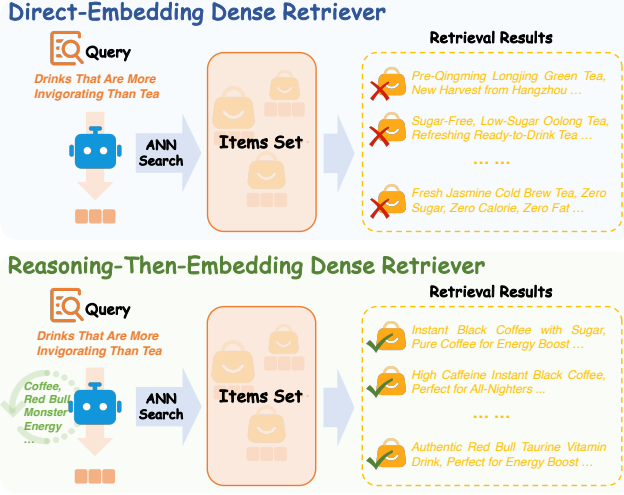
Direct-Embedding Dense Retriever

Query

Drinks That Are More Invigorating Than Tea

ANN Search

Items Set

Retrieval Results

Pre-Qingming Longjing Green Tea, New Harvest from Hangzhou ...

Sugar-Free, Low-Sugar Oolong Tea, Refreshing Ready-to-Drink Tea ...

... ...

Fresh Jasmine Cold Brew Tea, Zero Sugar, Zero Calorie, Zero Fat ...

Reasoning-Then-Embedding Dense Retriever

Query

Drinks That Are More Invigorating Than Tea

Coffee, Red Bull, Monster Energy ...

ANN Search

Items Set

Retrieval Results

Instant Black Coffee with Sugar, Pure Coffee for Energy Boost ...

High Caffeine Instant Black Coffee, Perfect for All-Nighters ...

... ...

Authentic Red Bull Taurine Vitamin Drink, Perfect for Energy Boost ...